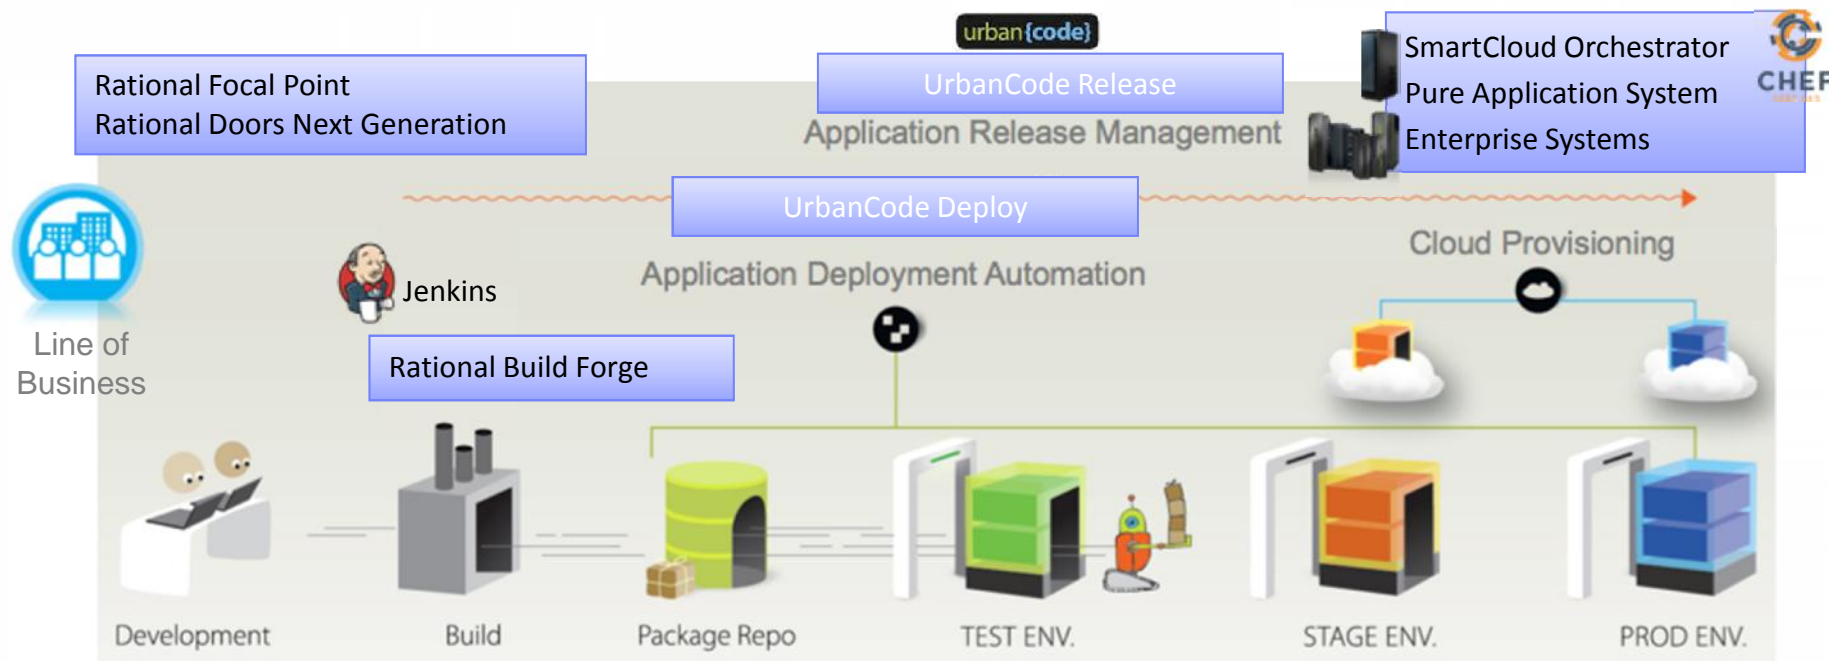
Rational Focal Point
Rational Doors Next Generation

urban{code}

UrbanCode Release

Application Release Management

SmartCloud Orchestrator
Pure Application System
Enterprise Systems

CHEF

UrbanCode Deploy

Application Deployment Automation

Cloud Provisioning

Line of Business

Jenkins

Rational Build Forge

Development

Build

Package Repo

TEST ENV.

STAGE ENV.

PROD ENV.